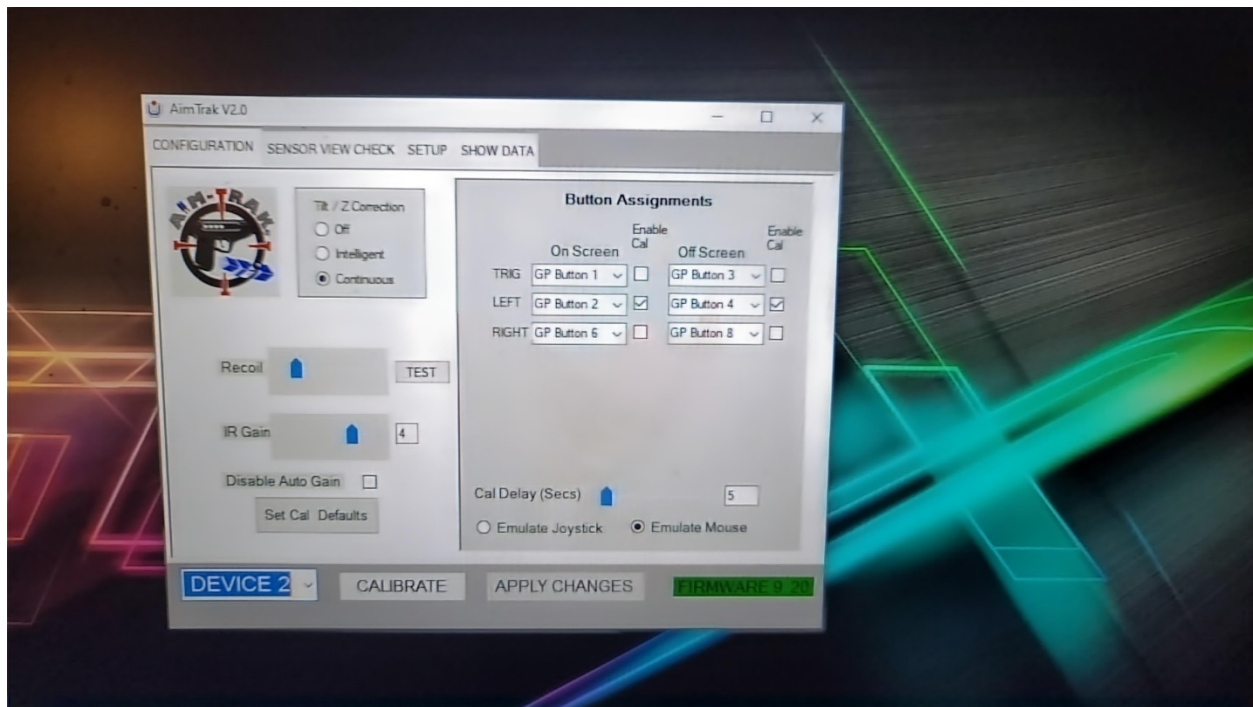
AimTrak V2.0

CONFIGURATION SENSOR VIEW CHECK SETUP SHOW DATA

AIM-TRAK

Tilt / Z Correction
Off
Intelligent
Continuous

Recoil TEST

IR Gain 4

Disable Auto Gain

Set Cal Defaults

Button Assignments

| | On Screen | Enable Cal | Off Screen | Enable Cal |
|---|---|---|---|---|
| TRIG | GP Button 1 | ☐ | GP Button 3 | ☐ |
| LEFT | GP Button 2 | ☑ | GP Button 4 | ☑ |
| RIGHT | GP Button 6 | ☐ | GP Button 8 | ☐ |

Cal Delay (Secs) 5

Emulate Joystick Emulate Mouse

DEVICE 2 CALIBRATE APPLY CHANGES FIRMWARE 9.20